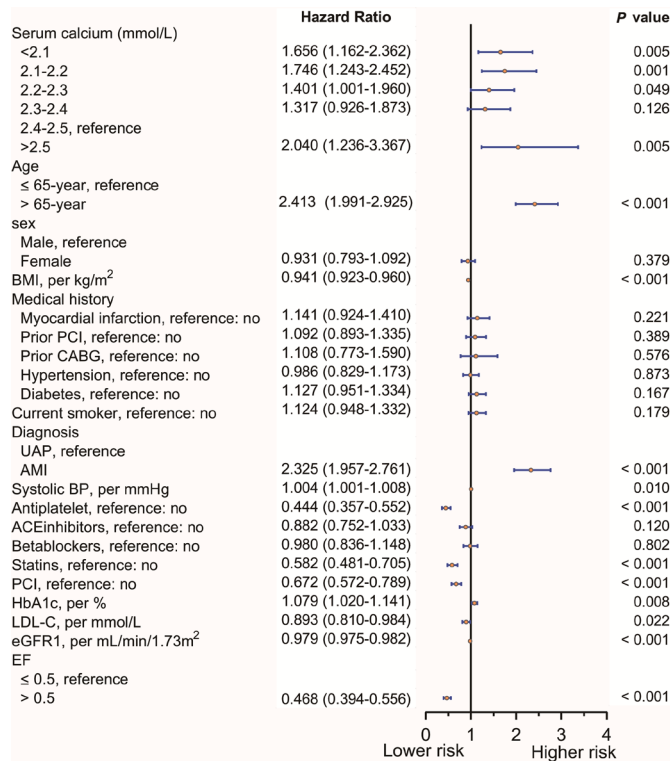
| | Hazard Ratio | P value |
|---|---|---|
| Serum calcium (mmol/L) | | |
| <2.1 | 1.656 (1.162-2.362) | 0.005 |
| 2.1-2.2 | 1.746 (1.243-2.452) | 0.001 |
| 2.2-2.3 | 1.401 (1.001-1.960) | 0.049 |
| 2.3-2.4 | 1.317 (0.926-1.873) | 0.126 |
| 2.4-2.5, reference | | |
| >2.5 | 2.040 (1.236-3.367) | 0.005 |
| Age | | |
| ≤ 65-year, reference | | |
| > 65-year | 2.413 (1.991-2.925) | < 0.001 |
| sex | | |
| Male, reference | | |
| Female | 0.931 (0.793-1.092) | 0.379 |
| BMI, per kg/m$^2$ | 0.941 (0.923-0.960) | < 0.001 |
| Medical history | | |
| Myocardial infarction, reference: no | 1.141 (0.924-1.410) | 0.221 |
| Prior PCI, reference: no | 1.092 (0.893-1.335) | 0.389 |
| Prior CABG, reference: no | 1.108 (0.773-1.590) | 0.576 |
| Hypertension, reference: no | 0.986 (0.829-1.173) | 0.873 |
| Diabetes, reference: no | 1.127 (0.951-1.334) | 0.167 |
| Current smoker, reference: no | 1.124 (0.948-1.332) | 0.179 |
| Diagnosis | | |
| UAP, reference | | |
| AMI | 2.325 (1.957-2.761) | < 0.001 |
| Systolic BP, per mmHg | 1.004 (1.001-1.008) | 0.010 |
| Antiplatelet, reference: no | 0.444 (0.357-0.552) | < 0.001 |
| ACEinhibitors, reference: no | 0.882 (0.752-1.033) | 0.120 |
| Betablockers, reference: no | 0.980 (0.836-1.148) | 0.802 |
| Statins, reference: no | 0.582 (0.481-0.705) | < 0.001 |
| PCI, reference: no | 0.672 (0.572-0.789) | < 0.001 |
| HbA1c, per % | 1.079 (1.020-1.141) | 0.008 |
| LDL-C, per mmol/L | 0.893 (0.810-0.984) | 0.022 |
| eGFR1, per mL/min/1.73m$^2$ | 0.979 (0.975-0.982) | < 0.001 |
| EF | | |
| ≤ 0.5, reference | | |
| > 0.5 | 0.468 (0.394-0.556) | < 0.001 |

0 1 2 3 4
Lower risk Higher risk